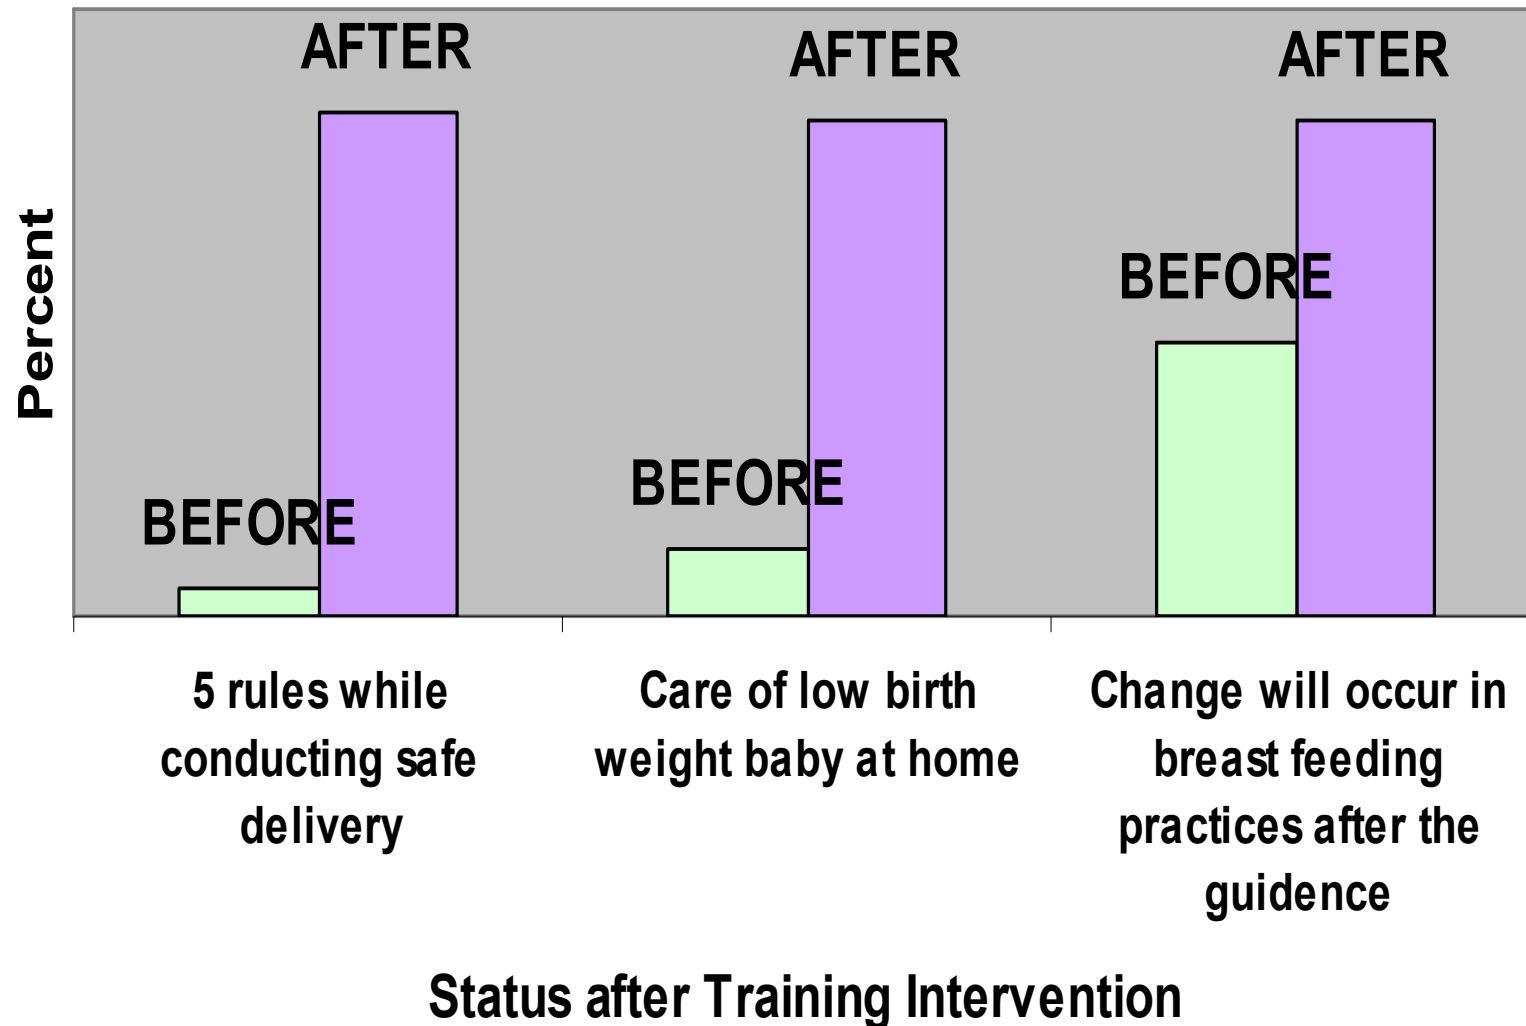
Percent

AFTER

BEFORE

AFTER

BEFORE

AFTER

BEFORE

5 rules while conducting safe delivery

Care of low birth weight baby at home

Change will occur in breast feeding practices after the guidence

Status after Training Intervention